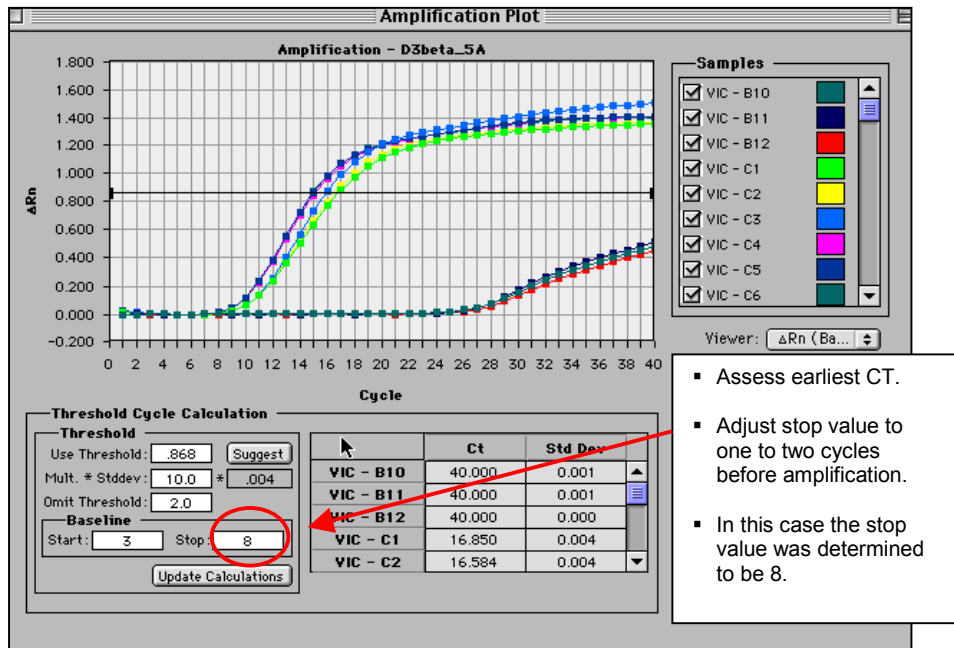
Amplification Plot

Amplification - D3beta_5A

1.800
1.600
1.400
1.200
1.000
0.800
0.600
0.400
0.200
0.000
-0.200

ΔRn

0 2 4 6 8 10 12 14 16 18 20 22 24 26 28 30 32 34 36 38 40

Cycle

Samples

VIC - B10
VIC - B11
VIC - B12
VIC - C1
VIC - C2
VIC - C3
VIC - C4
VIC - C5
VIC - C6

Viewer: ΔRn (Ba...

Threshold Cycle Calculation

Threshold

Use Threshold: .868 Suggest

Mult. * Stddev: 10.0 * .004

Omit Threshold: 2.0

Baseline

Start: 3 Stop: 8

Update Calculations

| | Ct | Std Dev |
|---|---|---|
| VIC - B10 | 40.000 | 0.001 |
| VIC - B11 | 40.000 | 0.001 |
| VIC - B12 | 40.000 | 0.000 |
| VIC - C1 | 16.850 | 0.004 |
| VIC - C2 | 16.584 | 0.004 |

▪ Assess earliest CT.

▪ Adjust stop value to one to two cycles before amplification.

▪ In this case the stop value was determined to be 8.